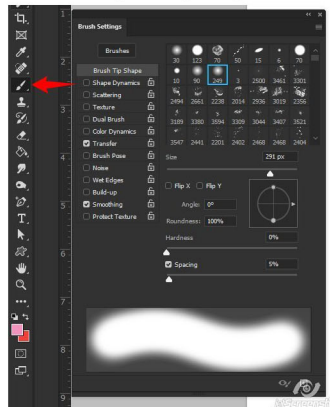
Brush Settings

Brushes

Brush Tip Shape
Shape Dynamics
Scattering
Texture
Dual Brush
Color Dynamics
Transfer
Brush Pose
Noise
Wet Edges
Build-up
Smoothing
Protect Texture

30 123 70 50 15 6 70
10 90 249 3 2500 3461 3361
2494 2661 2238 2014 2936 3019 2556
3189 3380 3594 3109 3044 3407 3521
3547 2441 2201 2402 2468 2468 2404

Size 291 px

Flip X Flip Y

Angle: 0°

Roundness: 100%

Hardness 0%

Spacing 5%